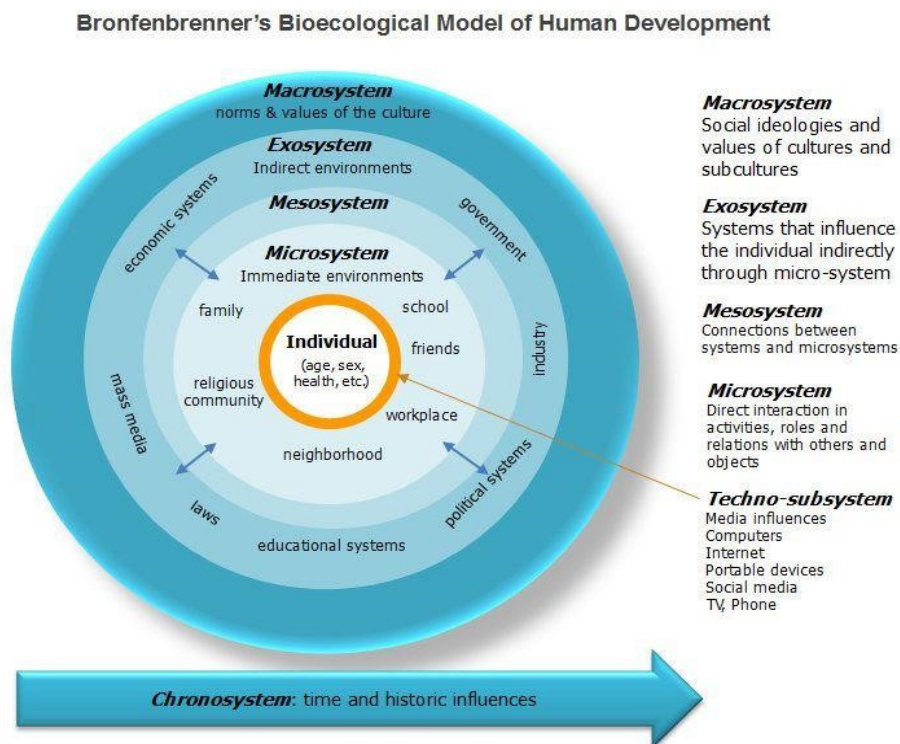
Bronfenbrenner's Bioecological Model of Human Development

Macrosystem
norms & values of the culture

Exosystem
Indirect environments

Mesosystem

Microsystem
Immediate environments

economic systems

government

industry

mass media

laws

educational systems

political systems

family

school

friends

religious community

workplace

neighborhood

Individual
(age, sex, health, etc.)

Macrosystem
Social ideologies and values of cultures and subcultures

Exosystem
Systems that influence the individual indirectly through micro-system

Mesosystem
Connections between systems and microsystems

Microsystem
Direct interaction in activities, roles and relations with others and objects

Techno-subsystem
Media influences
Computers
Internet
Portable devices
Social media
TV, Phone

Chronosystem: time and historic influences